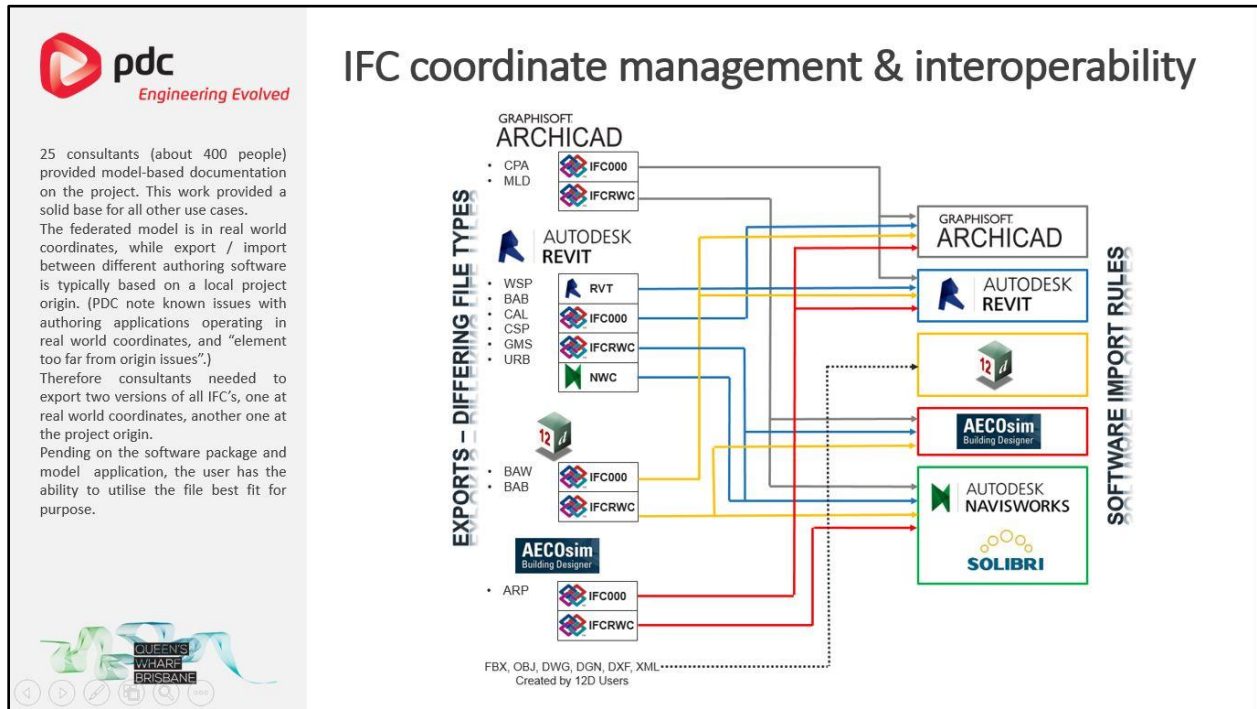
pdc
Engineering Evolved

25 consultants (about 400 people) provided model-based documentation on the project. This work provided a solid base for all other use cases.
The federated model is in real world coordinates, while export / import between different authoring software is typically based on a local project origin. (PDC note known issues with authoring applications operating in real world coordinates, and "element too far from origin issues".)
Therefore consultants needed to export two versions of all IFC's, one at real world coordinates, another one at the project origin.
Pending on the software package and model application, the user has the ability to utilise the file best fit for purpose.

QUEEN'S WHARF BRISBANE

IFC coordinate management & interoperability

EXPORTS – DIFFERING FILE TYPES

GRAPHISOFT ARCHICAD
• CPA
• MLD
IFC000
IFCRWC

AUTODESK REVIT
• WSP
• BAB
• CAL
• CSP
• GMS
• URB
RVT
IFC000
IFCRWC
NWC

12d
• BAW
• BAB
IFC000
IFCRWC

AECOsim Building Designer
• ARP
IFC000
IFCRWC

FBX, OBJ, DWG, DGN, DXF, XML
Created by 12D Users

GRAPHISOFT ARCHICAD
AUTODESK REVIT
12d
AECOsim Building Designer
AUTODESK NAVISWORKS
SOLIBRI

SOFTWARE IMPORT RULES